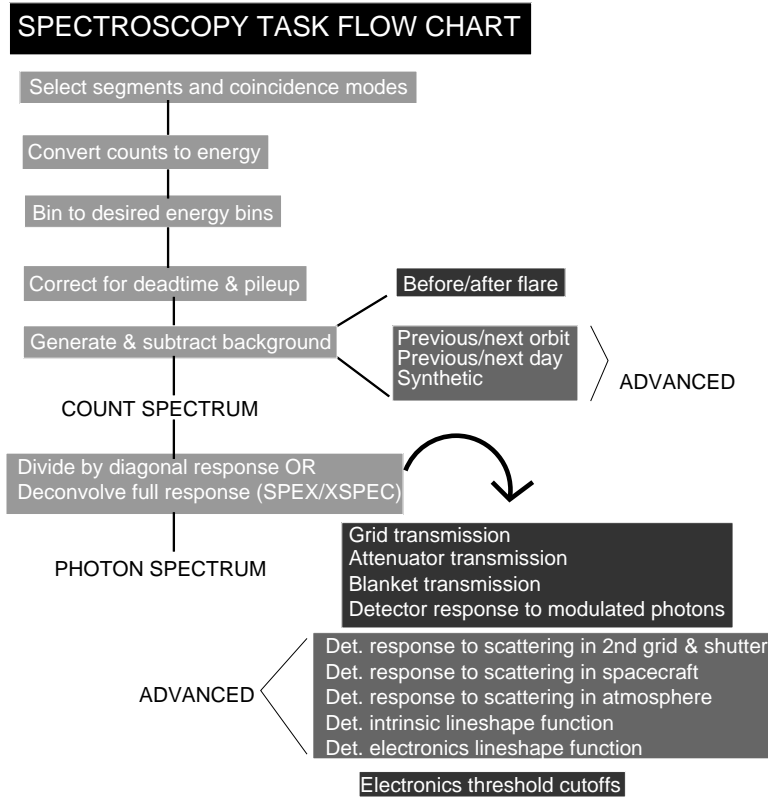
SPECTROSCOPY TASK FLOW CHART

Select segments and coincidence modes

Convert counts to energy

Bin to desired energy bins

Correct for deadtime & pileup

Before/after flare

Generate & subtract background

Previous/next orbit
Previous/next day
Synthetic

ADVANCED

COUNT SPECTRUM

Divide by diagonal response OR
Deconvolve full response (SPEX/XSPEC)

PHOTON SPECTRUM

Grid transmission
Attenuator transmission
Blanket transmission
Detector response to modulated photons

ADVANCED

Det. response to scattering in 2nd grid & shutter
Det. response to scattering in spacecraft
Det. response to scattering in atmosphere
Det. intrinsic lineshape function
Det. electronics lineshape function

Electronics threshold cutoffs